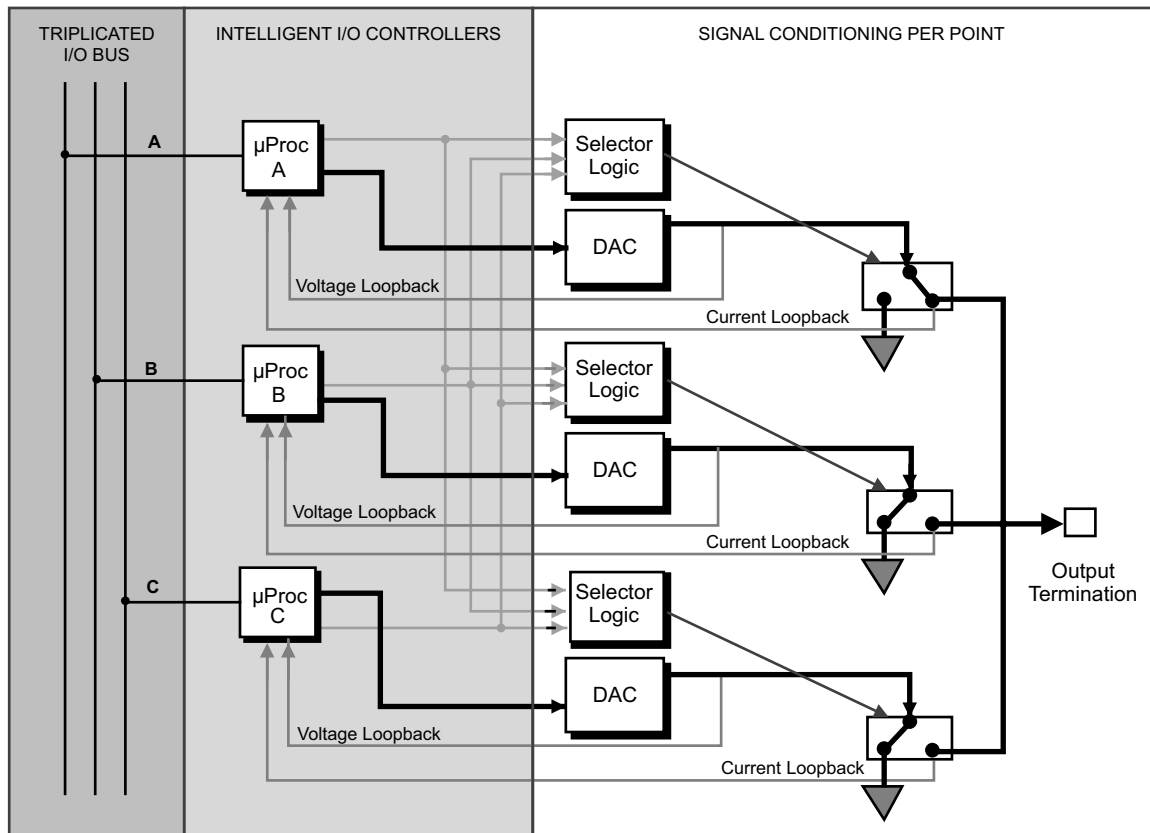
TRIPLICATED I/O BUS

INTELLIGENT I/O CONTROLLERS

SIGNAL CONDITIONING PER POINT

A

μProc A

Selector Logic

DAC

Voltage Loopback

Current Loopback

B

μProc B

Selector Logic

DAC

Voltage Loopback

Current Loopback

C

μProc C

Selector Logic

DAC

Voltage Loopback

Current Loopback

Output Termination